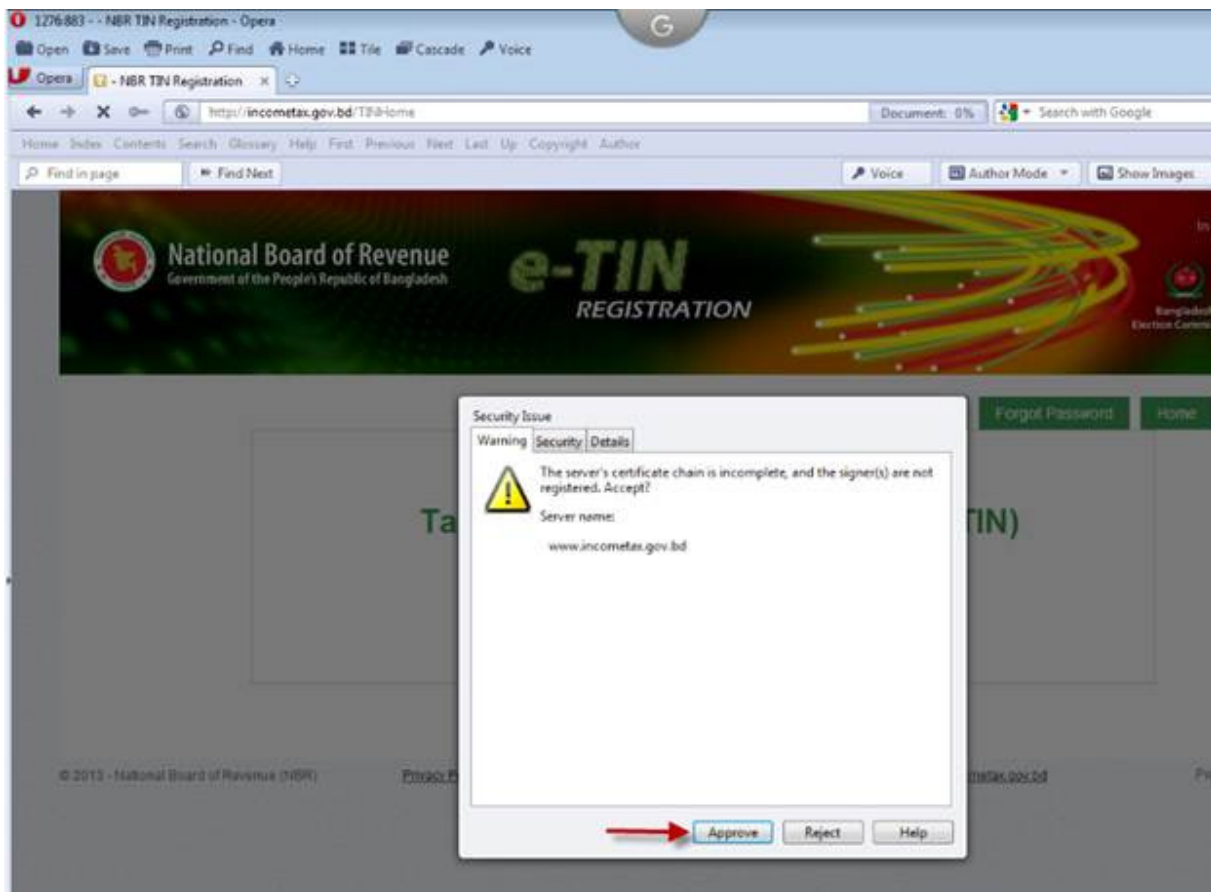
1276883 - - NBR TIN Registration - Opera
G
Open Save Print Find Home Tile Cascade Voice
Opera - NBR TIN Registration ×
http://incometax.gov.bd/TINHome
Document: 0%
Search with Google
Home Index Contents Search Glossary Help First Previous Next Last Up Copyright Author
Find in page
Find Next
Voice
Author Mode
Show Images

National Board of Revenue
Government of the People's Republic of Bangladesh
e-TIN
REGISTRATION
Bangladesh Election Commission

Forgot Password
Home

Ta
TIN)

Security Issue
Warning Security Details
The server's certificate chain is incomplete, and the signer(s) are not registered. Accept?
Server name:
www.incometax.gov.bd
Approve
Reject
Help

© 2013 - National Board of Revenue (NBR)
Privacy P
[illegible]metax.gov.bd
P